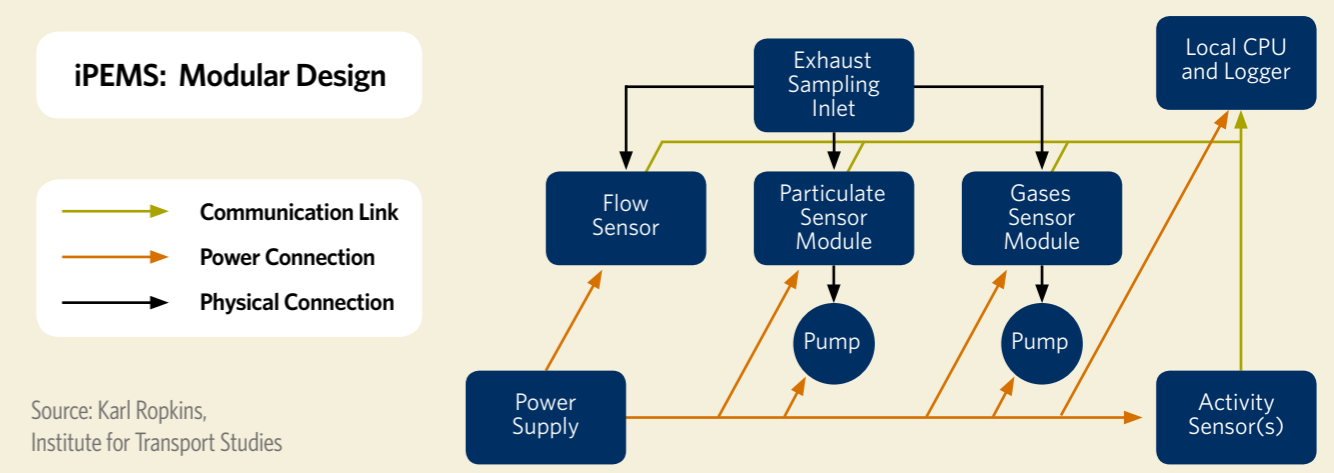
iPEMS: Modular Design

Communication Link
Power Connection
Physical Connection

Source: Karl Ropkins, Institute for Transport Studies

Exhaust Sampling Inlet

Local CPU and Logger

Flow Sensor

Particulate Sensor Module

Gases Sensor Module

Pump

Pump

Power Supply

Activity Sensor(s)